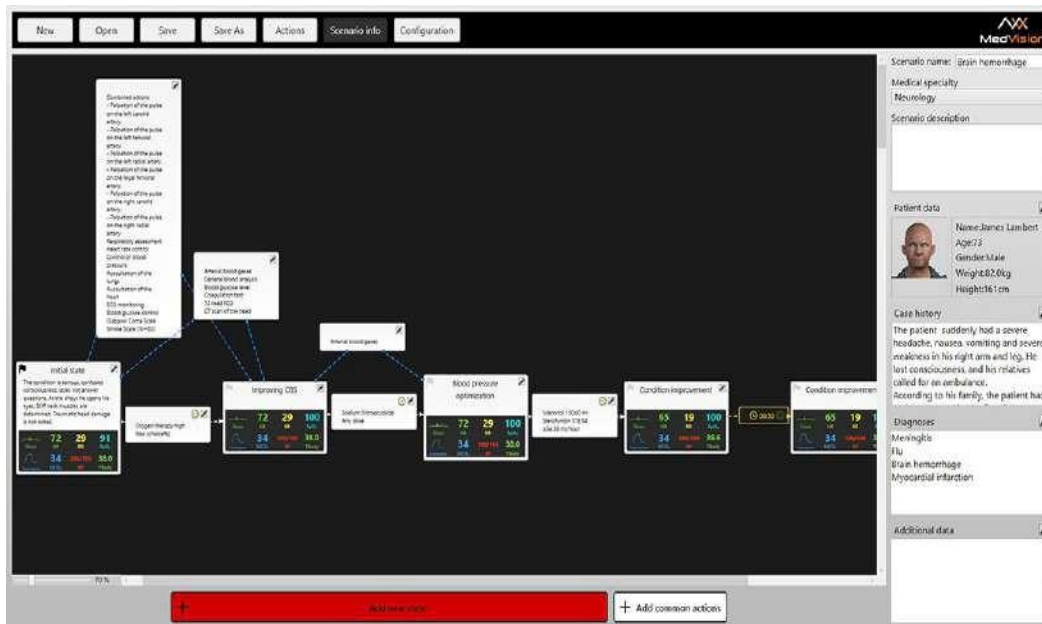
New Open Save Save As Actions Scenario info Configuration

MedVision

Scenario name: Brain hemorrhage

Medical specialty
Neurology

Scenario description

Patient data

Name:James Lambert
Age:73
Gender:Male
Weight:82.0kg
Height:161cm

Case history
The patient suddenly had a severe headache, nausea, vomiting and severe weakness in his right arm and leg. He lost consciousness, and his relatives called for an ambulance.
According to his family, the patient ha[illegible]

Diagnoses
Meningitis
Flu
Brain hemorrhage
Myocardial infarction

Additional data

Combined actions:
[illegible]

Arterial blood gases
General blood analysis
Blood glucose level
Coagulation test
12 lead ECG
CT scan of the head

Arterial blood gases

Initial state
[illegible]

72 29 91
34 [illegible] 35.0

Oxygen therapy high flow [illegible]

Improving CBS
72 29 100
34 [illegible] 35.0

Sodium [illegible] Any dose

Blood pressure optimization
72 29 100
34 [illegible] 35.0

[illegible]

Condition improvement
65 19 100
34 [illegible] 35.6

30:00

Condition improvemen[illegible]
65 19
34

70 %

Add new state

+ Add common actions